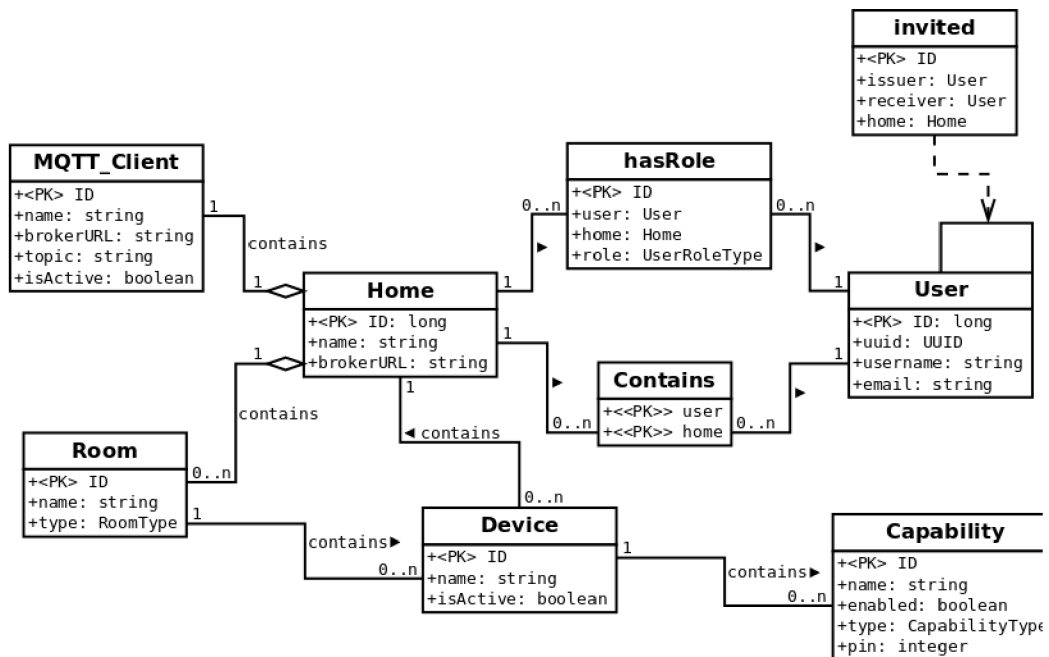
invited
+<PK> ID
+issuer: User
+receiver: User
+home: Home

MQTT_Client
+<PK> ID
+name: string
+brokerURL: string
+topic: string
+isActive: boolean

hasRole
+<PK> ID
+user: User
+home: Home
+role: UserRoleType

1
contains
1

0..n
1

0..n
1

Home
+<PK> ID: long
+name: string
+brokerURL: string

User
+<PK> ID: long
+uuid: UUID
+username: string
+email: string

1
1
contains

1
1

Contains
+<<PK>> user
+<<PK>> home

0..n
0..n

◄ contains

Room
+<PK> ID
+name: string
+type: RoomType

0..n
1
0..n

contains►

Device
+<PK> ID
+name: string
+isActive: boolean

0..n
1

contains►

0..n

Capability
+<PK> ID
+name: string
+enabled: boolean
+type: CapabilityType
+pin: integer